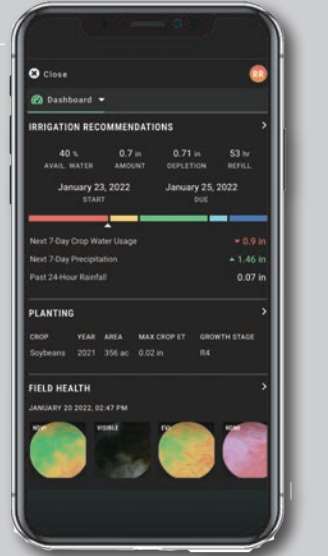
Close

RR

Dashboard

IRRIGATION RECOMMENDATIONS

40 %
AVAIL. WATER

0.7 in
AMOUNT

0.71 in
DEPLETION

53 hr
REFILL

January 23, 2022
START

January 25, 2022
DUE

Next 7-Day Crop Water Usage ▾ 0.9 in

Next 7-Day Precipitation ▴ 1.46 in

Past 24-Hour Rainfall 0.07 in

PLANTING

| CROP | YEAR | AREA | MAX CROP ET | GROWTH STAGE |
|---|---|---|---|---|
| Soybeans | 2021 | 356 ac | 0.02 in | R4 |

FIELD HEALTH

JANUARY 20 2022, 02:47 PM

NDVI

VISIBLE

EVI

NDWI